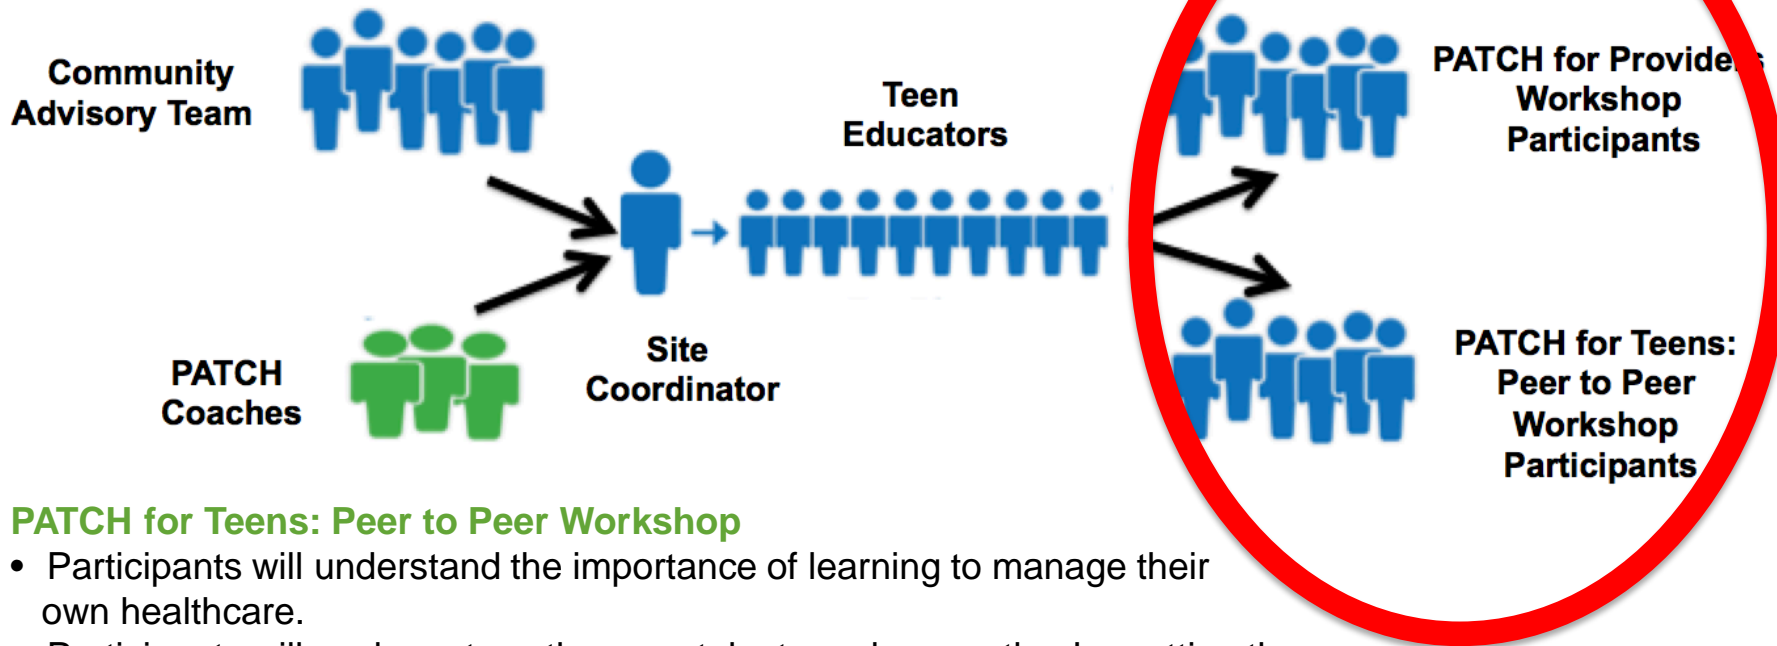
Community Advisory Team

Teen Educators

PATCH for Provide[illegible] Workshop Participants

PATCH Coaches

Site Coordinator

PATCH for Teens: Peer to Peer Workshop Participants

PATCH for Teens: Peer to Peer Workshop

• Participants will understand the importance of learning to manage their own healthcare.

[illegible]